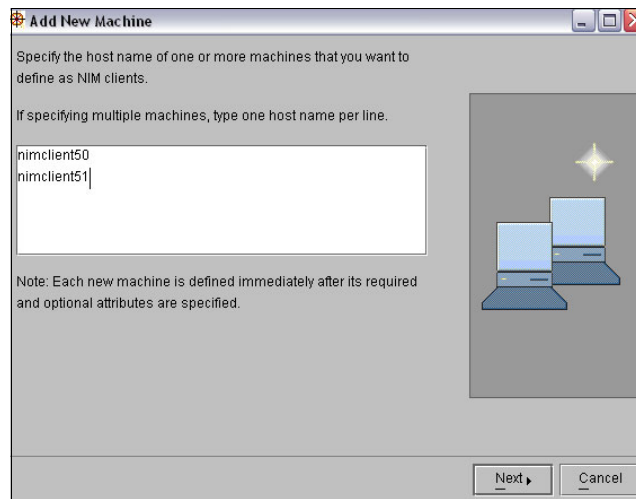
Add New Machine

Specify the host name of one or more machines that you want to define as NIM clients.

If specifying multiple machines, type one host name per line.

nimclient50
nimclient51

Note: Each new machine is defined immediately after its required and optional attributes are specified.

Next

Cancel